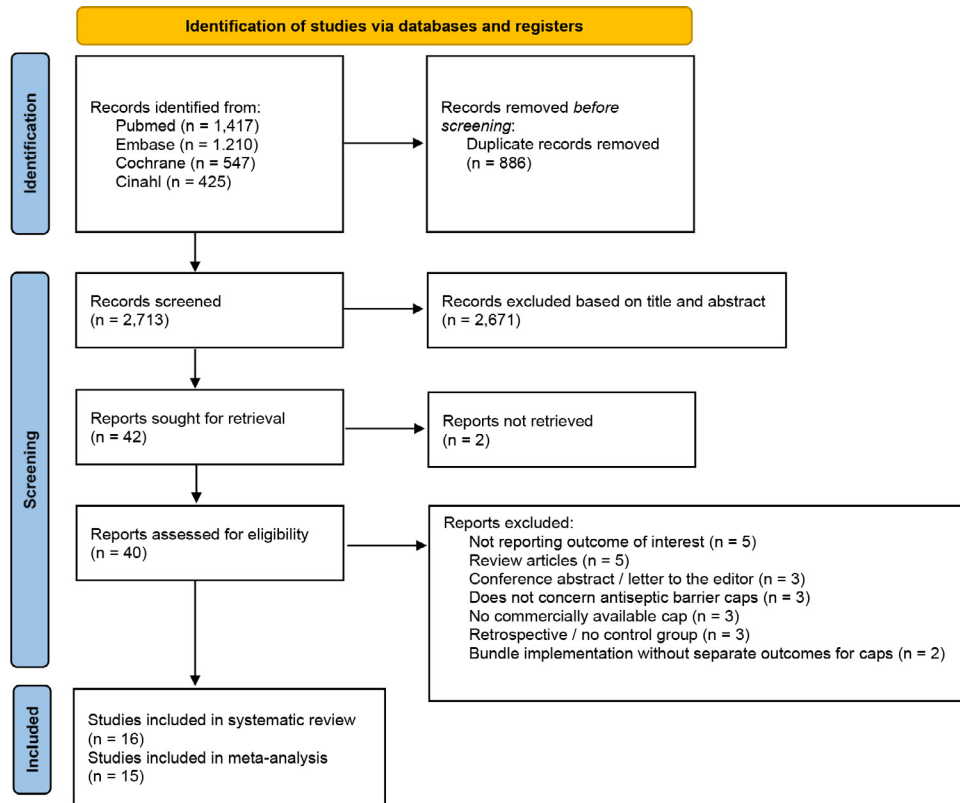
Identification of studies via databases and registers

Identification

Records identified from:
Pubmed (n = 1,417)
Embase (n = 1.210)
Cochrane (n = 547)
Cinahl (n = 425)

Records removed *before screening*:
Duplicate records removed
(n = 886)

Screening

Records screened
(n = 2,713)

Records excluded based on title and abstract
(n = 2,671)

Reports sought for retrieval
(n = 42)

Reports not retrieved
(n = 2)

Reports assessed for eligibility
(n = 40)

Reports excluded:
Not reporting outcome of interest (n = 5)
Review articles (n = 5)
Conference abstract / letter to the editor (n = 3)
Does not concern antiseptic barrier caps (n = 3)
No commercially available cap (n = 3)
Retrospective / no control group (n = 3)
Bundle implementation without separate outcomes for caps (n = 2)

Included

Studies included in systematic review
(n = 16)
Studies included in meta-analysis
(n = 15)